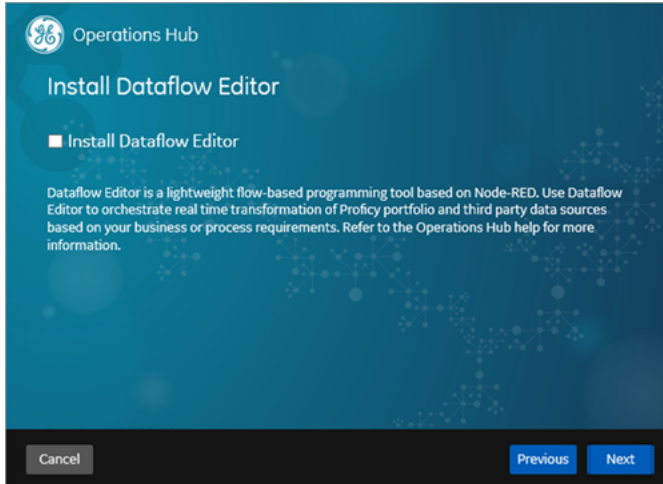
Operations Hub

Install Dataflow Editor

Install Dataflow Editor

Dataflow Editor is a lightweight flow-based programming tool based on Node-RED. Use Dataflow Editor to orchestrate real time transformation of Proficy portfolio and third party data sources based on your business or process requirements. Refer to the Operations Hub help for more information.

Cancel

Previous

Next